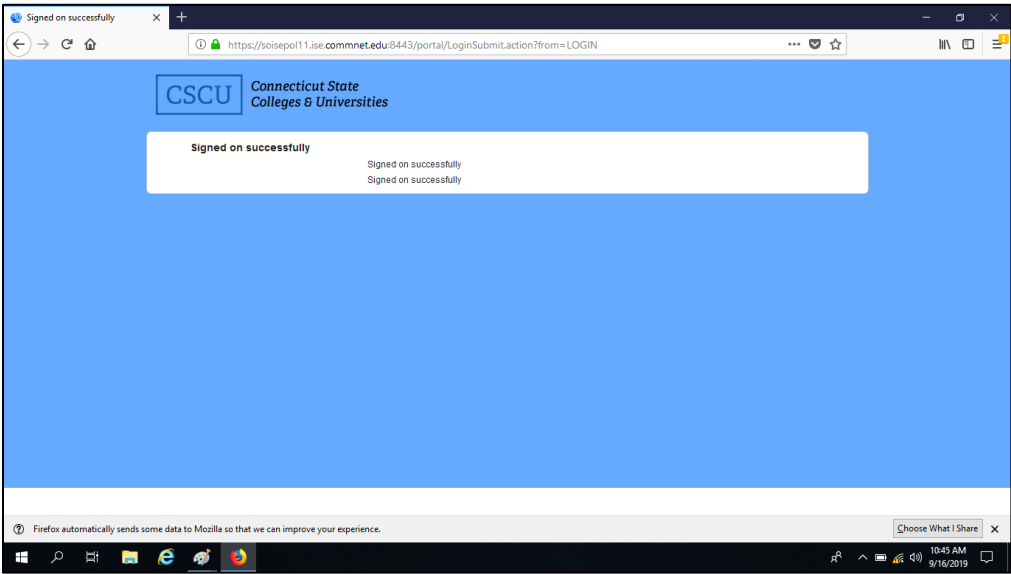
Signed on successfully

https://soisepol11.ise.commnet.edu:8443/portal/LoginSubmit.action?from=LOGIN

CSCU Connecticut State Colleges & Universities

Signed on successfully

Signed on successfully

Signed on successfully

Firefox automatically sends some data to Mozilla so that we can improve your experience.

Choose What I Share

10:45 AM
9/16/2019